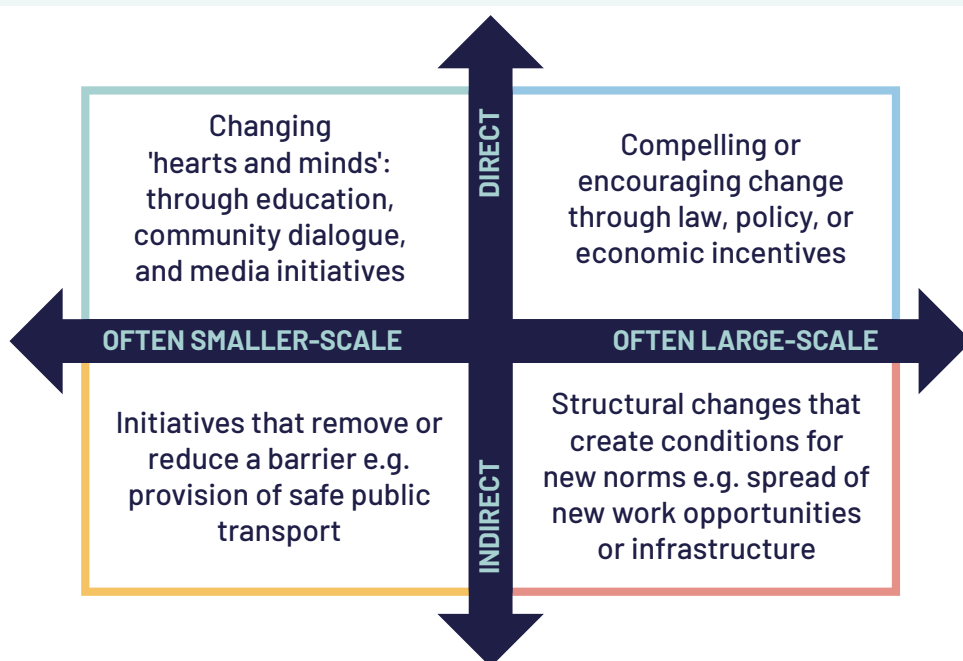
Changing 'hearts and minds': through education, community dialogue, and media initiatives

DIRECT

Compelling or encouraging change through law, policy, or economic incentives

OFTEN SMALLER-SCALE

OFTEN LARGE-SCALE

Initiatives that remove or reduce a barrier e.g. provision of safe public transport

INDIRECT

Structural changes that create conditions for new norms e.g. spread of new work opportunities or infrastructure